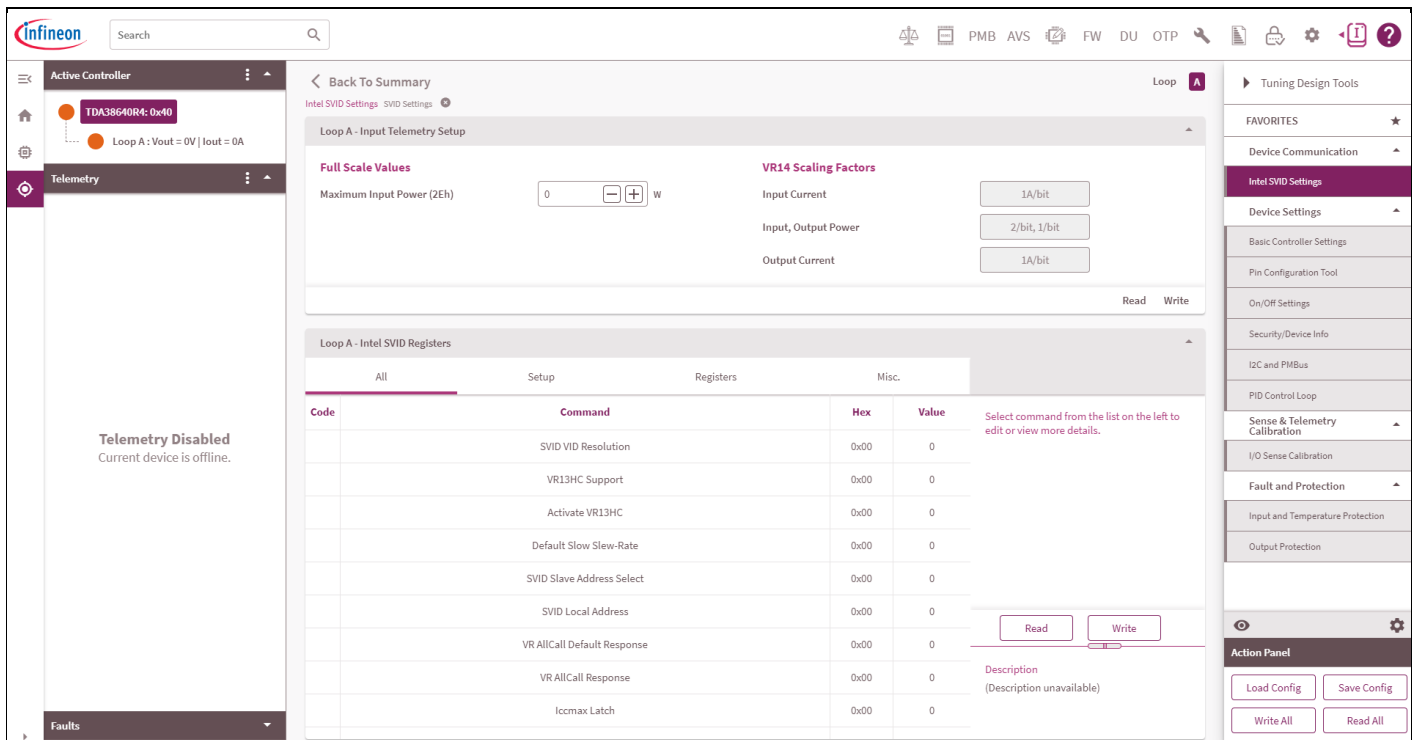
infineon

Search

PMB AVS FW DU OTP

Active Controller

TDA38640R4: 0x40

Loop A : Vout = 0V | Iout = 0A

Telemetry

Telemetry Disabled
Current device is offline.

Faults

Back To Summary

Intel SVID Settings SVID Settings

Loop A

Loop A - Input Telemetry Setup

Full Scale Values

Maximum Input Power (2Eh) 0 W

VR14 Scaling Factors

Input Current 1A/bit

Input, Output Power 2/bit, 1/bit

Output Current 1A/bit

Read Write

Loop A - Intel SVID Registers

All Setup Registers Misc.

| Code | Command | Hex | Value |
|---|---|---|---|
| | SVID VID Resolution | 0x00 | 0 |
| | VR13HC Support | 0x00 | 0 |
| | Activate VR13HC | 0x00 | 0 |
| | Default Slow Slew-Rate | 0x00 | 0 |
| | SVID Slave Address Select | 0x00 | 0 |
| | SVID Local Address | 0x00 | 0 |
| | VR AllCall Default Response | 0x00 | 0 |
| | VR AllCall Response | 0x00 | 0 |
| | Iccmax Latch | 0x00 | 0 |

Select command from the list on the left to edit or view more details.

Read Write

Description
(Description unavailable)

Tuning Design Tools

FAVORITES

Device Communication

Intel SVID Settings

Device Settings

Basic Controller Settings

Pin Configuration Tool

On/Off Settings

Security/Device Info

I2C and PMBus

PID Control Loop

Sense & Telemetry Calibration

I/O Sense Calibration

Fault and Protection

Input and Temperature Protection

Output Protection

Action Panel

Load Config Save Config

Write All Read All